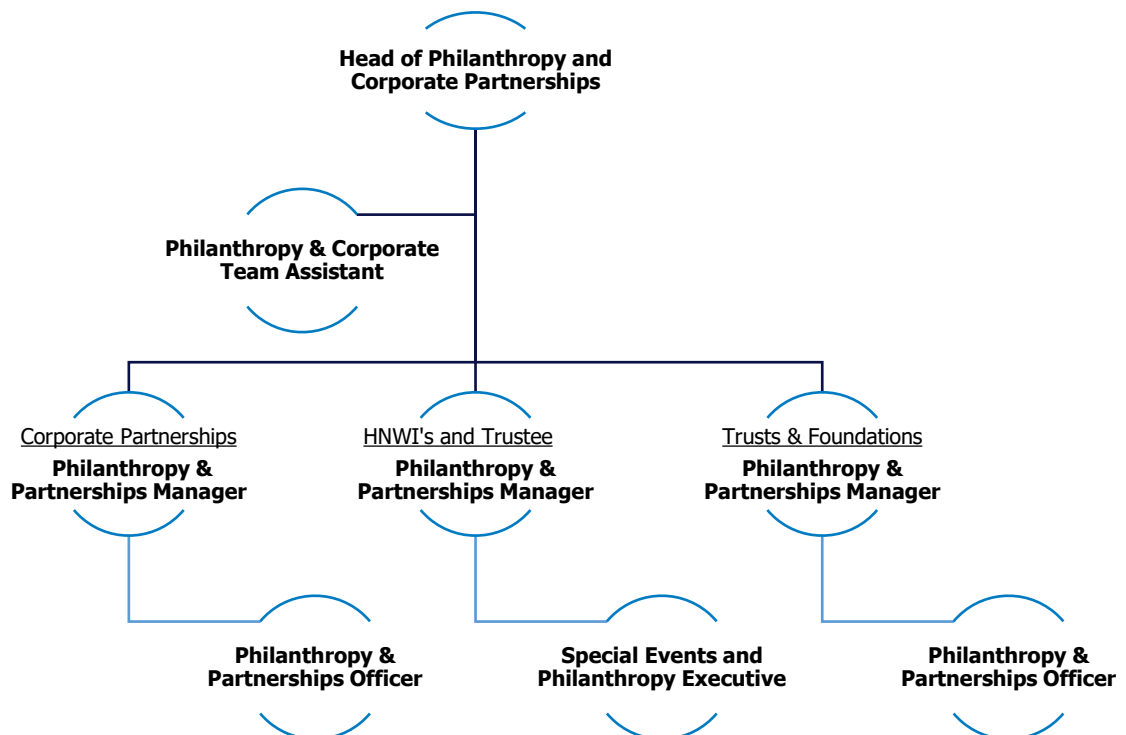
Head of Philanthropy and Corporate Partnerships

Philanthropy & Corporate Team Assistant

Corporate Partnerships
Philanthropy & Partnerships Manager

HNWI's and Trustee
Philanthropy & Partnerships Manager

Trusts & Foundations
Philanthropy & Partnerships Manager

Philanthropy & Partnerships Officer

Special Events and Philanthropy Executive

Philanthropy & Partnerships Officer